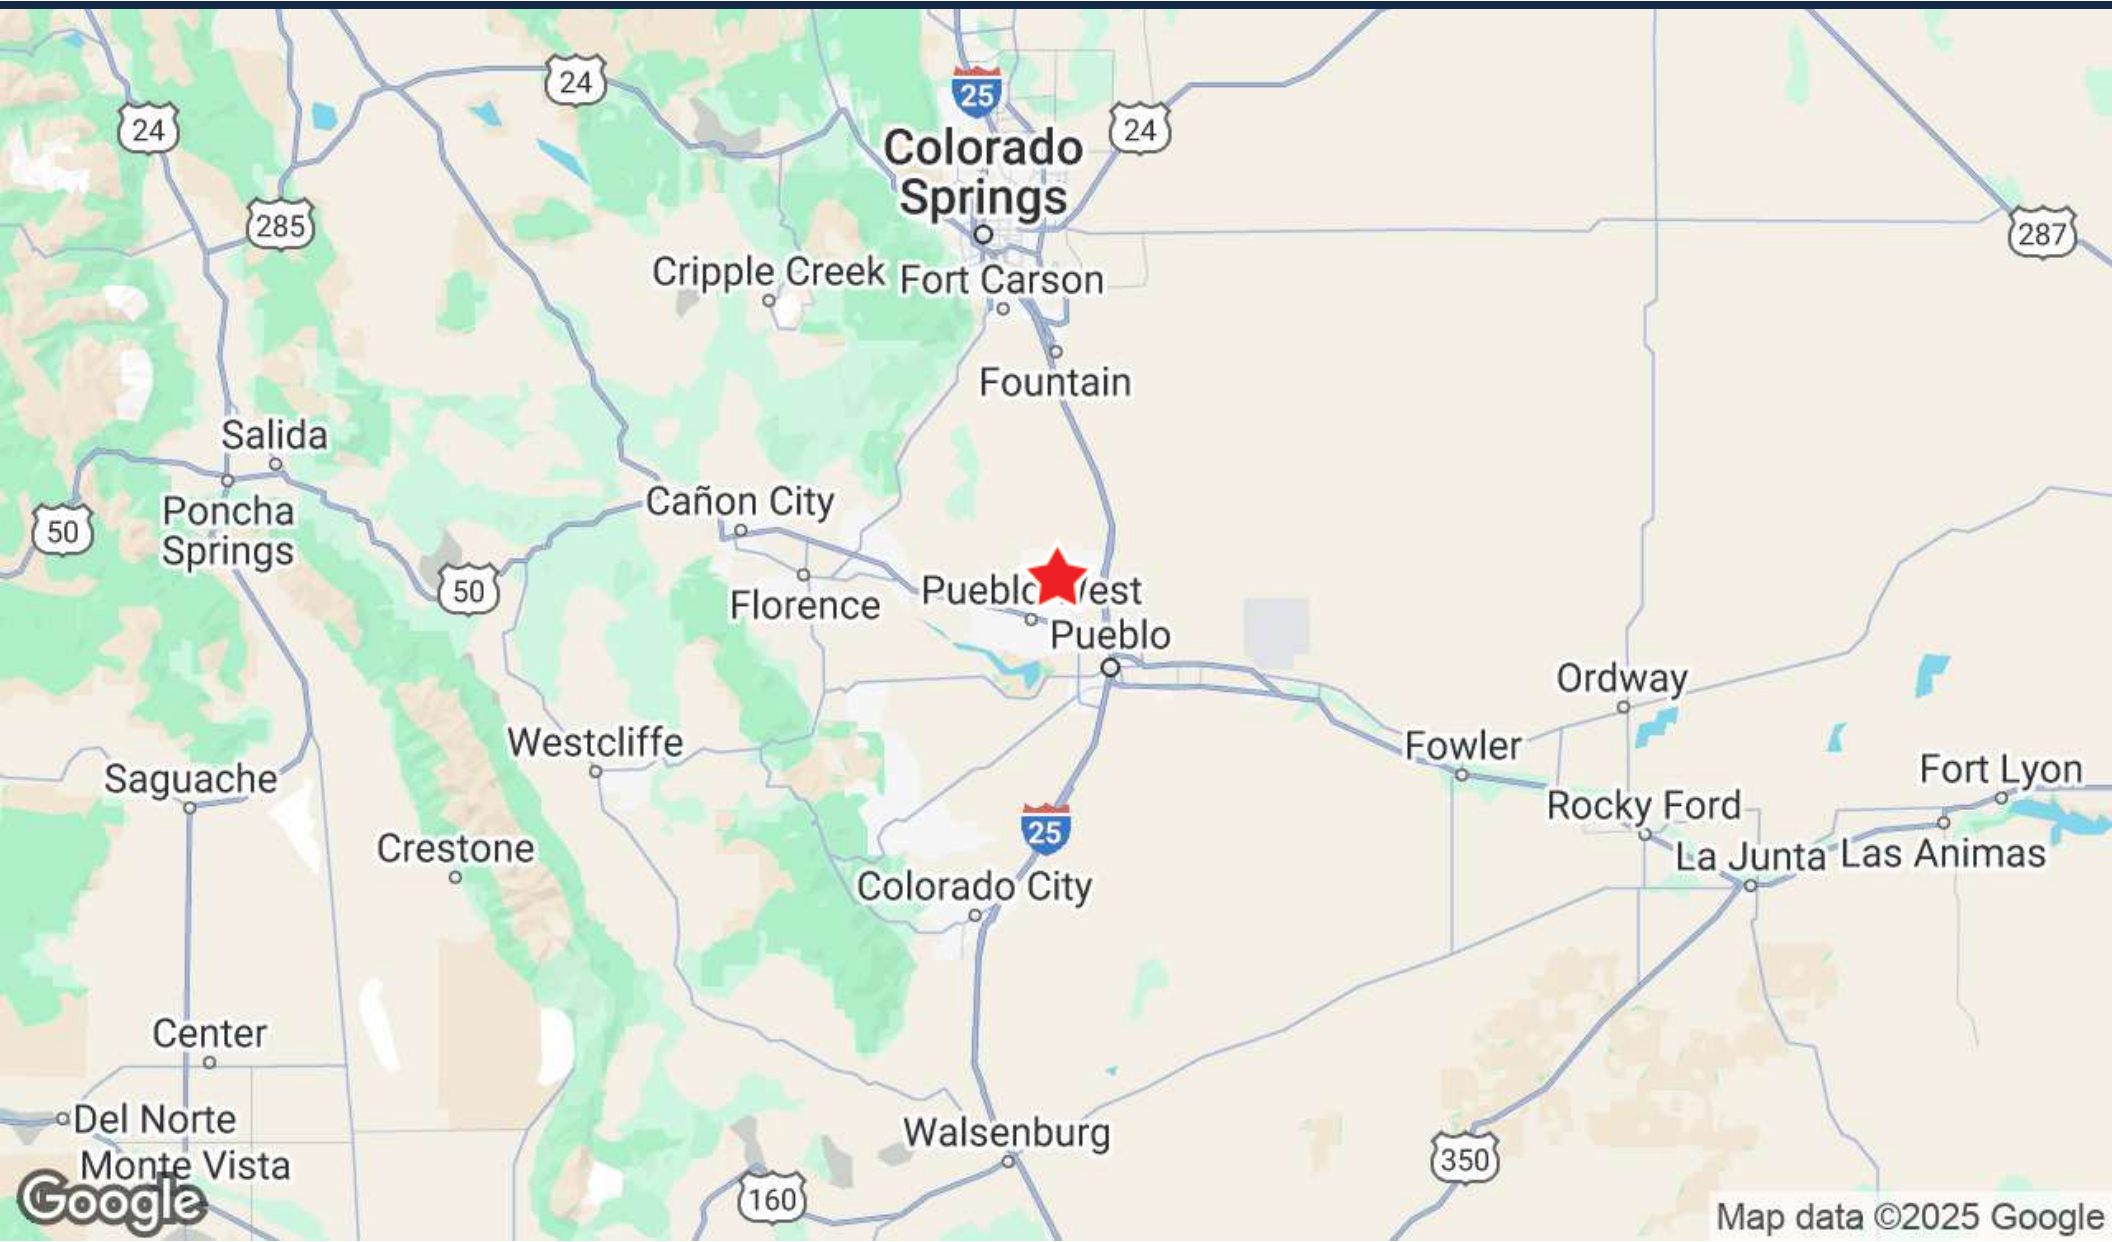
24
24
25
Colorado Springs
24
285
287
Cripple Creek
Fort Carson
Fountain
Salida
Poncha Springs
50
Cañon City
50
Florence
Pueblo West
Pueblo
Ordway
Westcliffe
Fowler
Saguache
Fort Lyon
Rocky Ford
25
Crestone
La Junta
Las Animas
Colorado City
Center
Del Norte
Walsenburg
Monte Vista
350
160
Google
Map data ©2025 Google